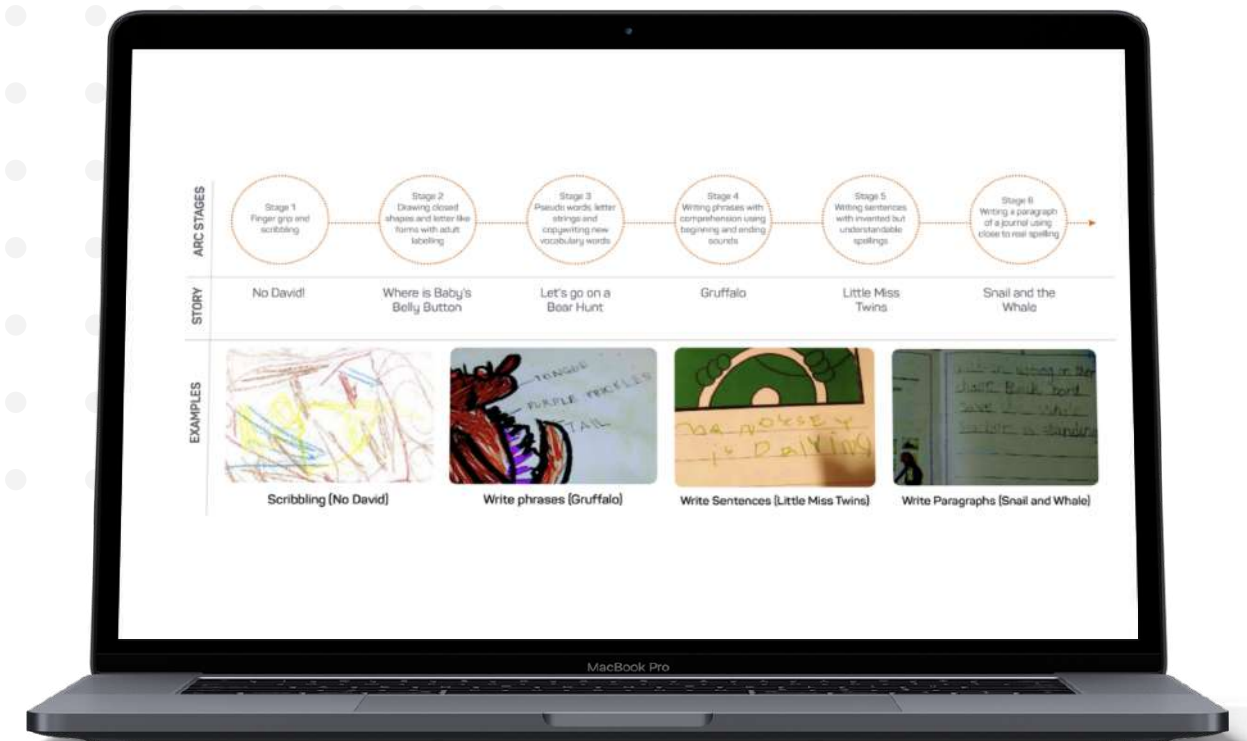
ARC STAGES

Stage 1
Finger grip and scribbling

Stage 2
Drawing closed shapes and letter like forms with adult labelling

Stage 3
Pseudo words, letter strings and copywriting new vocabulary words

Stage 4
Writing phrases with comprehension using beginning and ending sounds

Stage 5
Writing sentences with invented but understandable spellings

Stage 6
Writing a paragraph of a journal using close to real spelling

STORY

No David!

Where is Baby's Belly Button

Let's go on a Bear Hunt

Gruffalo

Little Miss Twins

Snail and the Whale

EXAMPLES

TONGUE
PURPLE PRICKLES
TAIL

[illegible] is DRIVING

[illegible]

Scribbling (No David)

Write phrases (Gruffalo)

Write Sentences (Little Miss Twins)

Write Paragraphs (Snail and Whale)

MacBook Pro